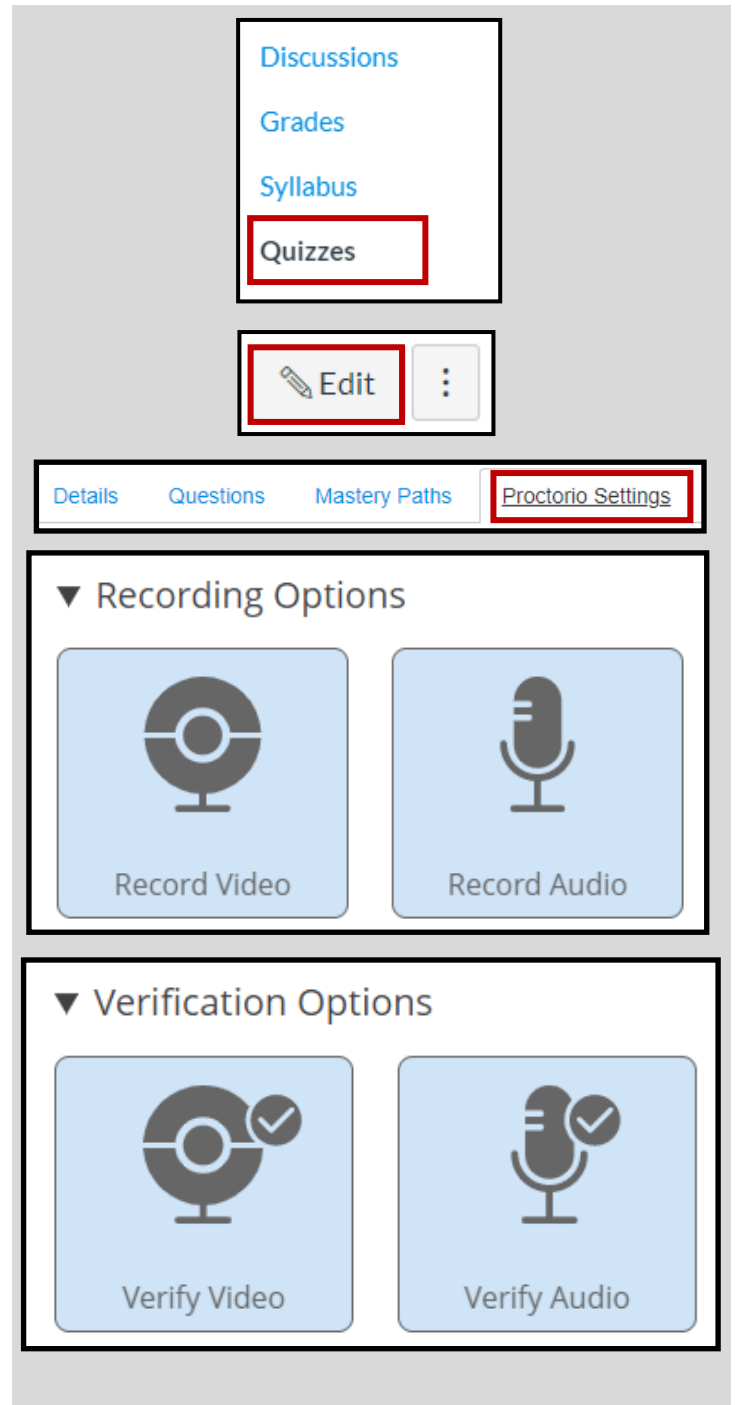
Discussions

Grades

Syllabus

Quizzes

Edit

⋮

Details Questions Mastery Paths Proctorio Settings

▼ Recording Options

Record Video

Record Audio

▼ Verification Options

Verify Video

Verify Audio